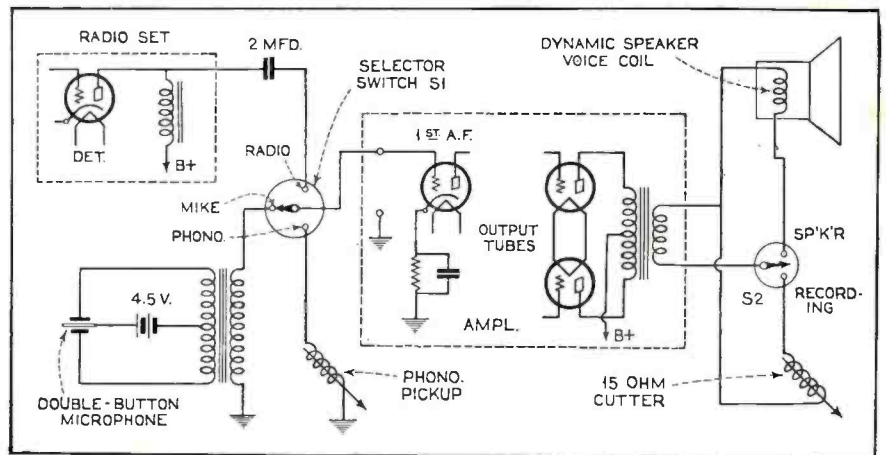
RADIO SET

2 MFD.

SELECTOR SWITCH S1

DYNAMIC SPEAKER VOICE COIL

DET.

B+

RADIO

MIKE

PHONO.

1ST A.F.

OUTPUT TUBES

AMPL.

B+

SP'K'R

S2

RECORDING

4.5 V.

DOUBLE-BUTTON MICROPHONE

PHONO. PICKUP

15 OHM CUTTER